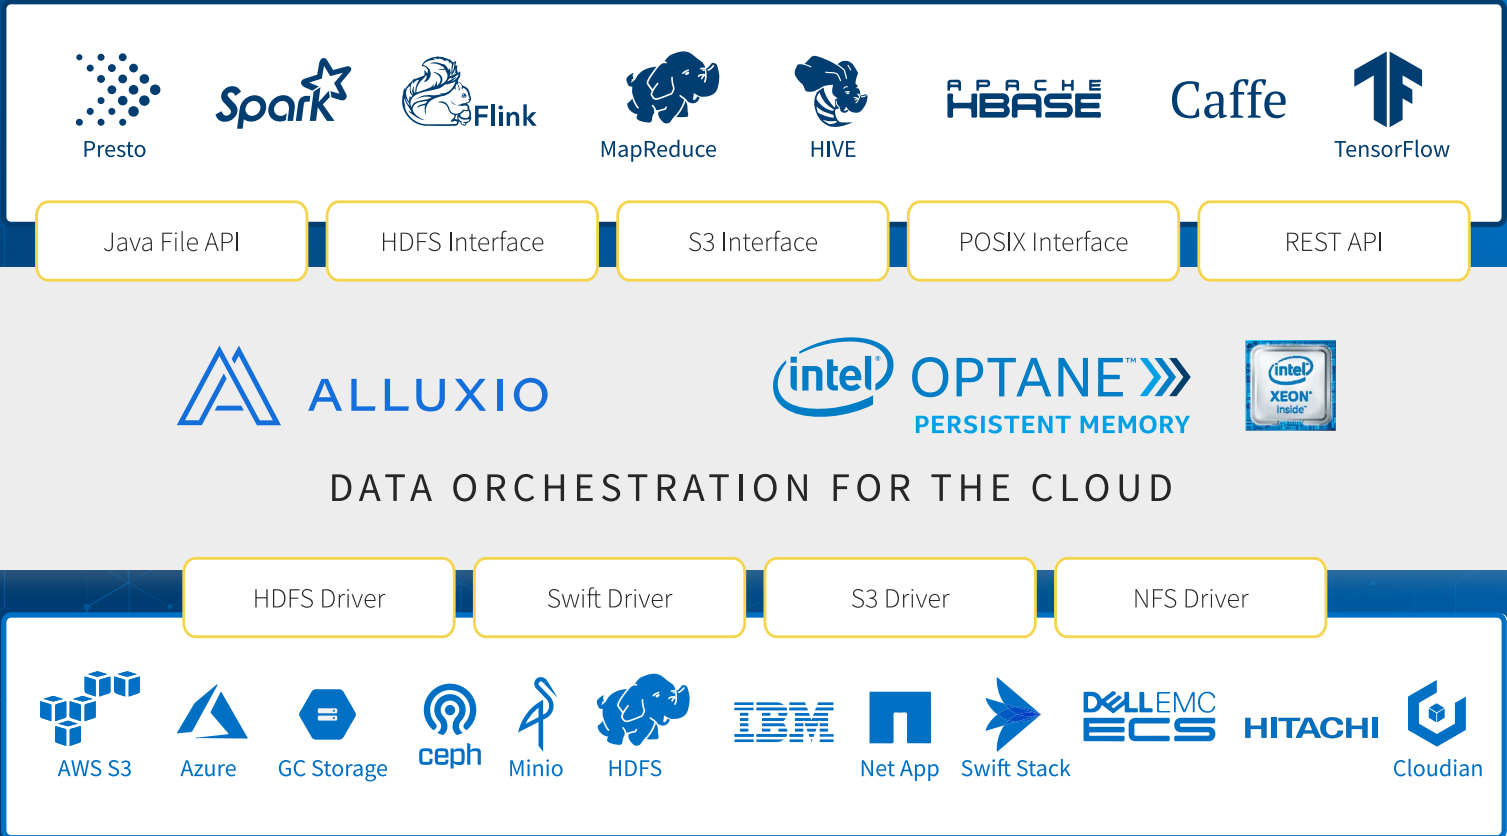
Presto

Spark

Flink

MapReduce

HIVE

APACHE HBASE

Caffe

TensorFlow

Java File API

HDFS Interface

S3 Interface

POSIX Interface

REST API

ALLUXIO

intel OPTANE™ PERSISTENT MEMORY

intel XEON inside

DATA ORCHESTRATION FOR THE CLOUD

HDFS Driver

Swift Driver

S3 Driver

NFS Driver

AWS S3

Azure

GC Storage

ceph

Minio

HDFS

IBM

Net App

Swift Stack

DELLEMC ECS

HITACHI

Cloudian